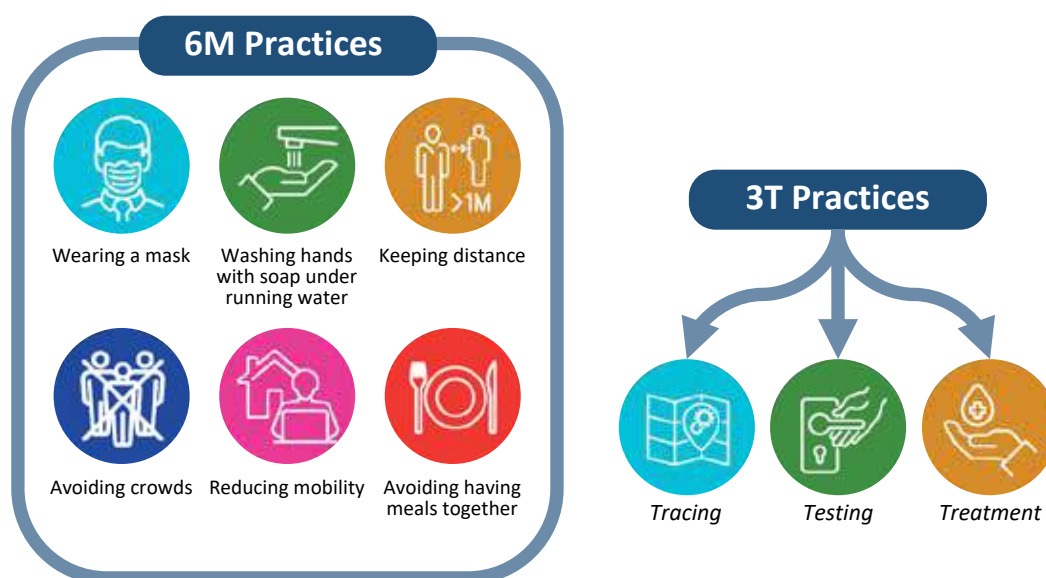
6M Practices

>1M

Wearing a mask

Washing hands with soap under running water

Keeping distance

Avoiding crowds

Reducing mobility

Avoiding having meals together

3T Practices

Tracing

Testing

Treatment